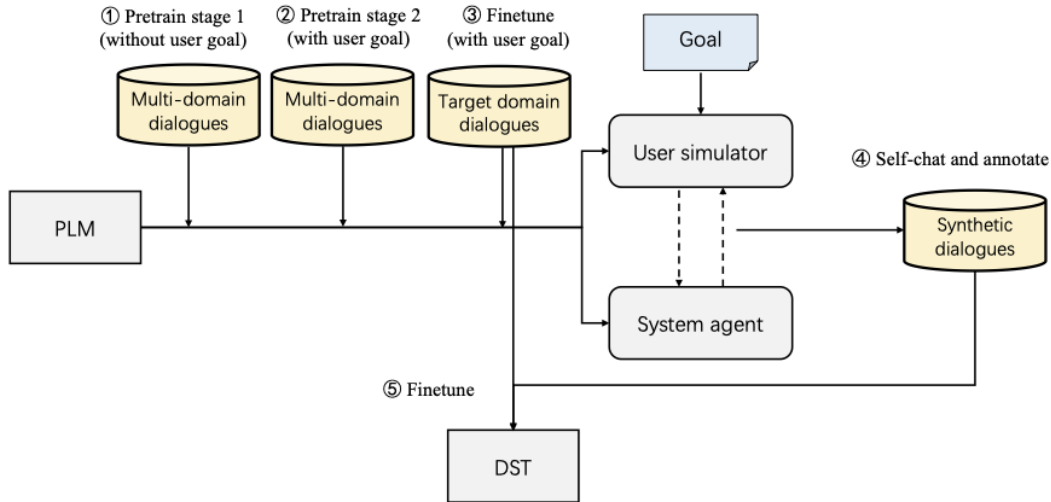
① Pretrain stage 1 (without user goal)

② Pretrain stage 2 (with user goal)

③ Finetune (with user goal)

Goal

Multi-domain dialogues

Multi-domain dialogues

Target domain dialogues

User simulator

④ Self-chat and annotate

PLM

Synthetic dialogues

System agent

⑤ Finetune

DST